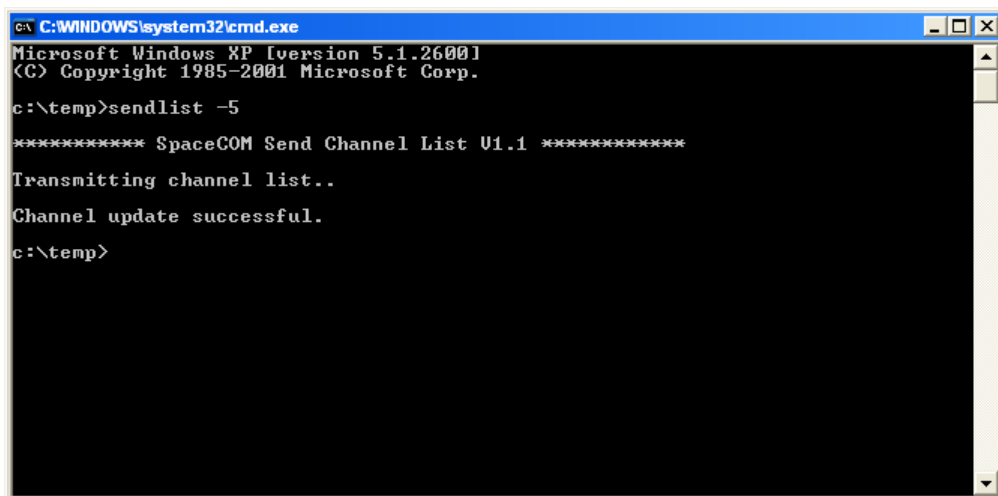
C:\WINDOWS\system32\cmd.exe

Microsoft Windows XP [Version 5.1.2600]
(C) Copyright 1985-2001 Microsoft Corp.

c:\temp>sendlist -5

*********** SpaceCOM Send Channel List V1.1 ************

Transmitting channel list..

Channel update successful.

c:\temp>